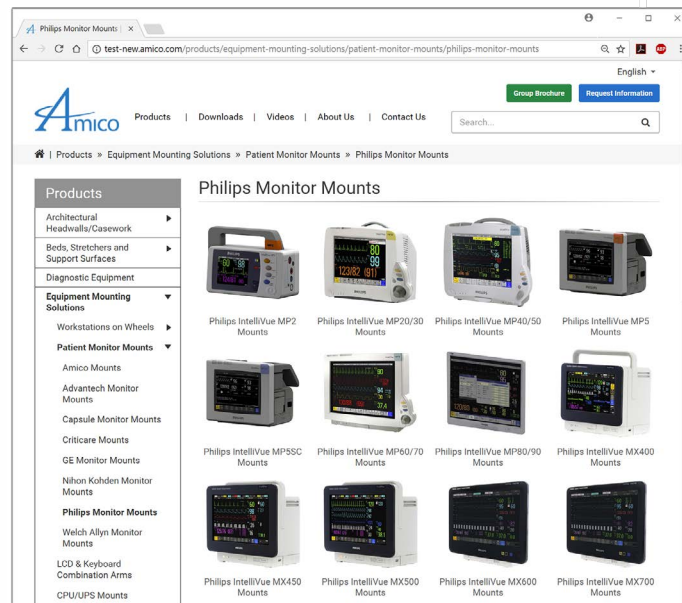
Philips Monitor Mounts | ×

test-new.amico.com/products/equipment-mounting-solutions/patient-monitor-mounts/philips-monitor-mounts

English

Group Brochure
Request Information

Amico

Products | Downloads | Videos | About Us | Contact Us

Search...

| Products » Equipment Mounting Solutions » Patient Monitor Mounts » Philips Monitor Mounts

Products

Architectural Headwalls/Casework

Beds, Stretchers and Support Surfaces

Diagnostic Equipment

Equipment Mounting Solutions

Workstations on Wheels

Patient Monitor Mounts

Amico Mounts

Advantech Monitor Mounts

Capsule Monitor Mounts

Criticare Mounts

GE Monitor Mounts

Nihon Kohden Monitor Mounts

Philips Monitor Mounts

Welch Allyn Monitor Mounts

LCD & Keyboard Combination Arms

CPU/UPS Mounts

Philips Monitor Mounts

Philips IntelliVue MP2 Mounts

Philips IntelliVue MP20/30 Mounts

Philips IntelliVue MP40/50 Mounts

Philips IntelliVue MP5 Mounts

Philips IntelliVue MP5SC Mounts

Philips IntelliVue MP60/70 Mounts

Philips IntelliVue MP80/90 Mounts

Philips IntelliVue MX400 Mounts

Philips IntelliVue MX450 Mounts

Philips IntelliVue MX500 Mounts

Philips IntelliVue MX600 Mounts

Philips IntelliVue MX700 Mounts